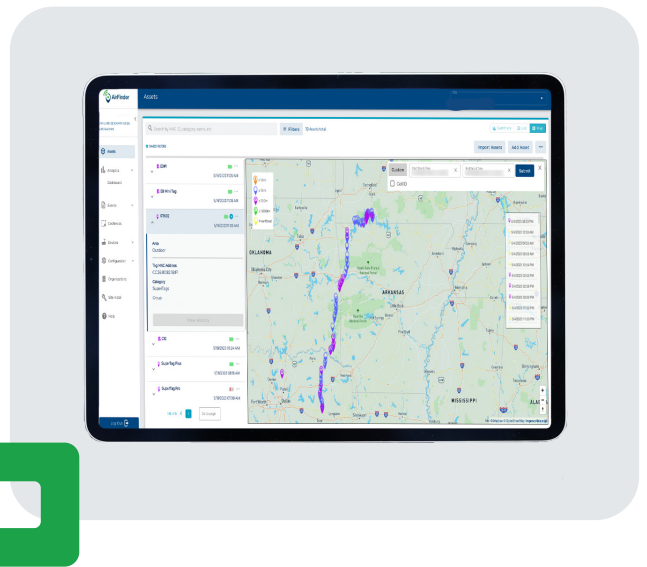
AirFinder

Assets

Assets

Analytics

Dashboard

Events

Geofences

Devices

Configuration

Organizations

Site Admin

Help

Search by MAC ID, category, name, etc.

Filters

Import Assets

Add Asset

Custom

Submit

OKLAHOMA

Oklahoma City

ARKANSAS

MISSISSIPPI

Dallas

Area

Outdoor

Tag MAC Address

Category

SuperTags

Group

SuperTag Pro

Go to page

Logout